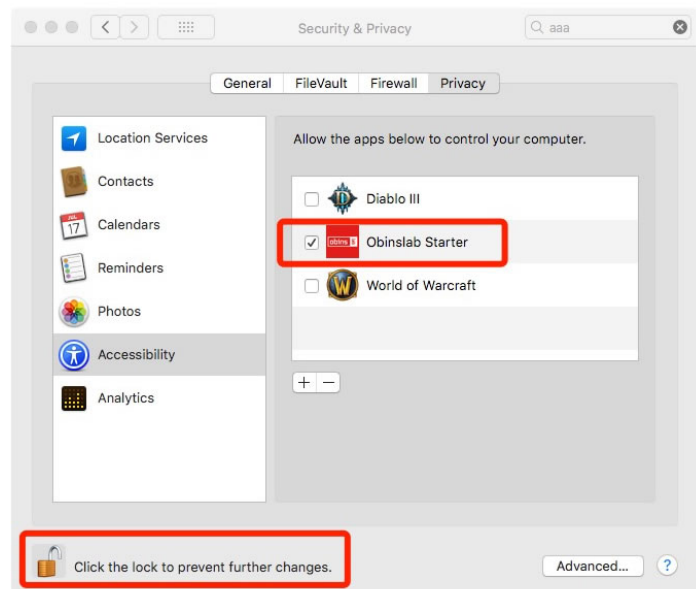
Security & Privacy

aaa

General | FileVault | Firewall | Privacy

Location Services
Contacts
JUL 17
Calendars
Reminders
Photos
Accessibility
Analytics

Allow the apps below to control your computer.

Diablo III
obinslab
Obinslab Starter
World of Warcraft

+ −

Click the lock to prevent further changes.

Advanced...

?